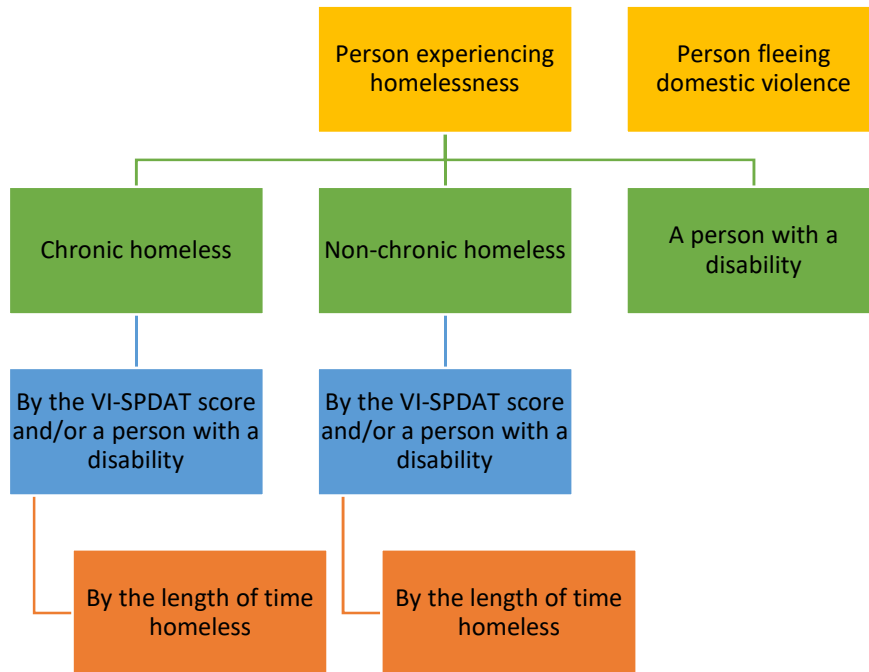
Person experiencing homelessness

Person fleeing domestic violence

Chronic homeless

Non-chronic homeless

A person with a disability

By the VI-SPDAT score and/or a person with a disability

By the VI-SPDAT score and/or a person with a disability

By the length of time homeless

By the length of time homeless